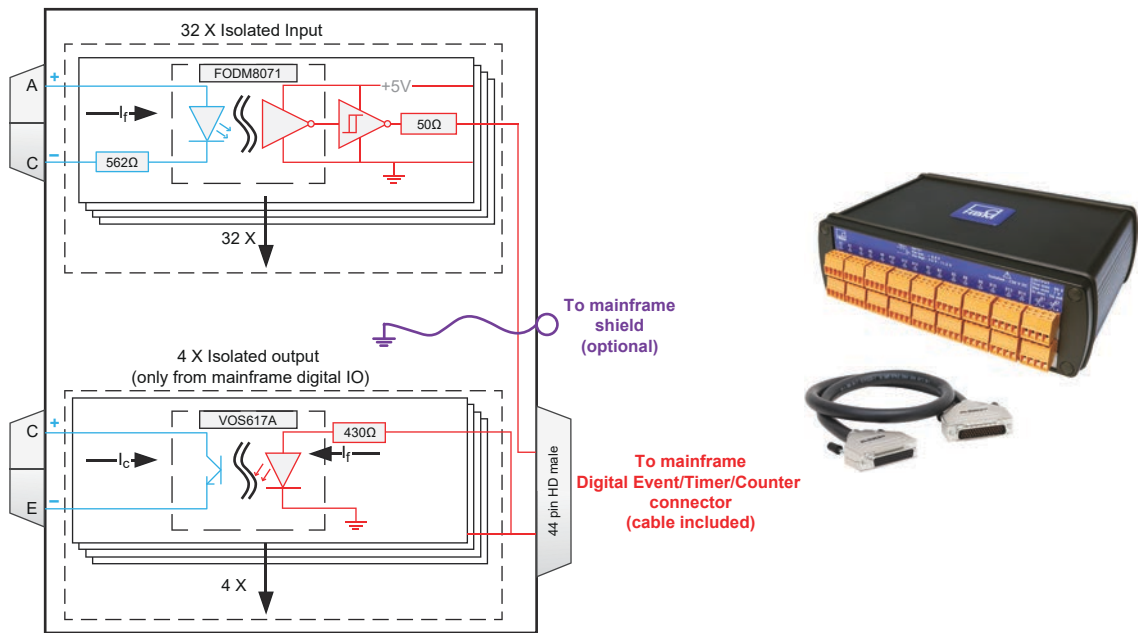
32 X Isolated Input

A
+
C
−
FODM8071
$I_f$
562Ω
+5V
50Ω

32 X

To mainframe shield (optional)

4 X Isolated output (only from mainframe digital IO)

C
+
E
−
VOS617A
$I_c$
430Ω
$I_f$

4 X

44 pin HD male

To mainframe Digital Event/Timer/Counter connector (cable included)